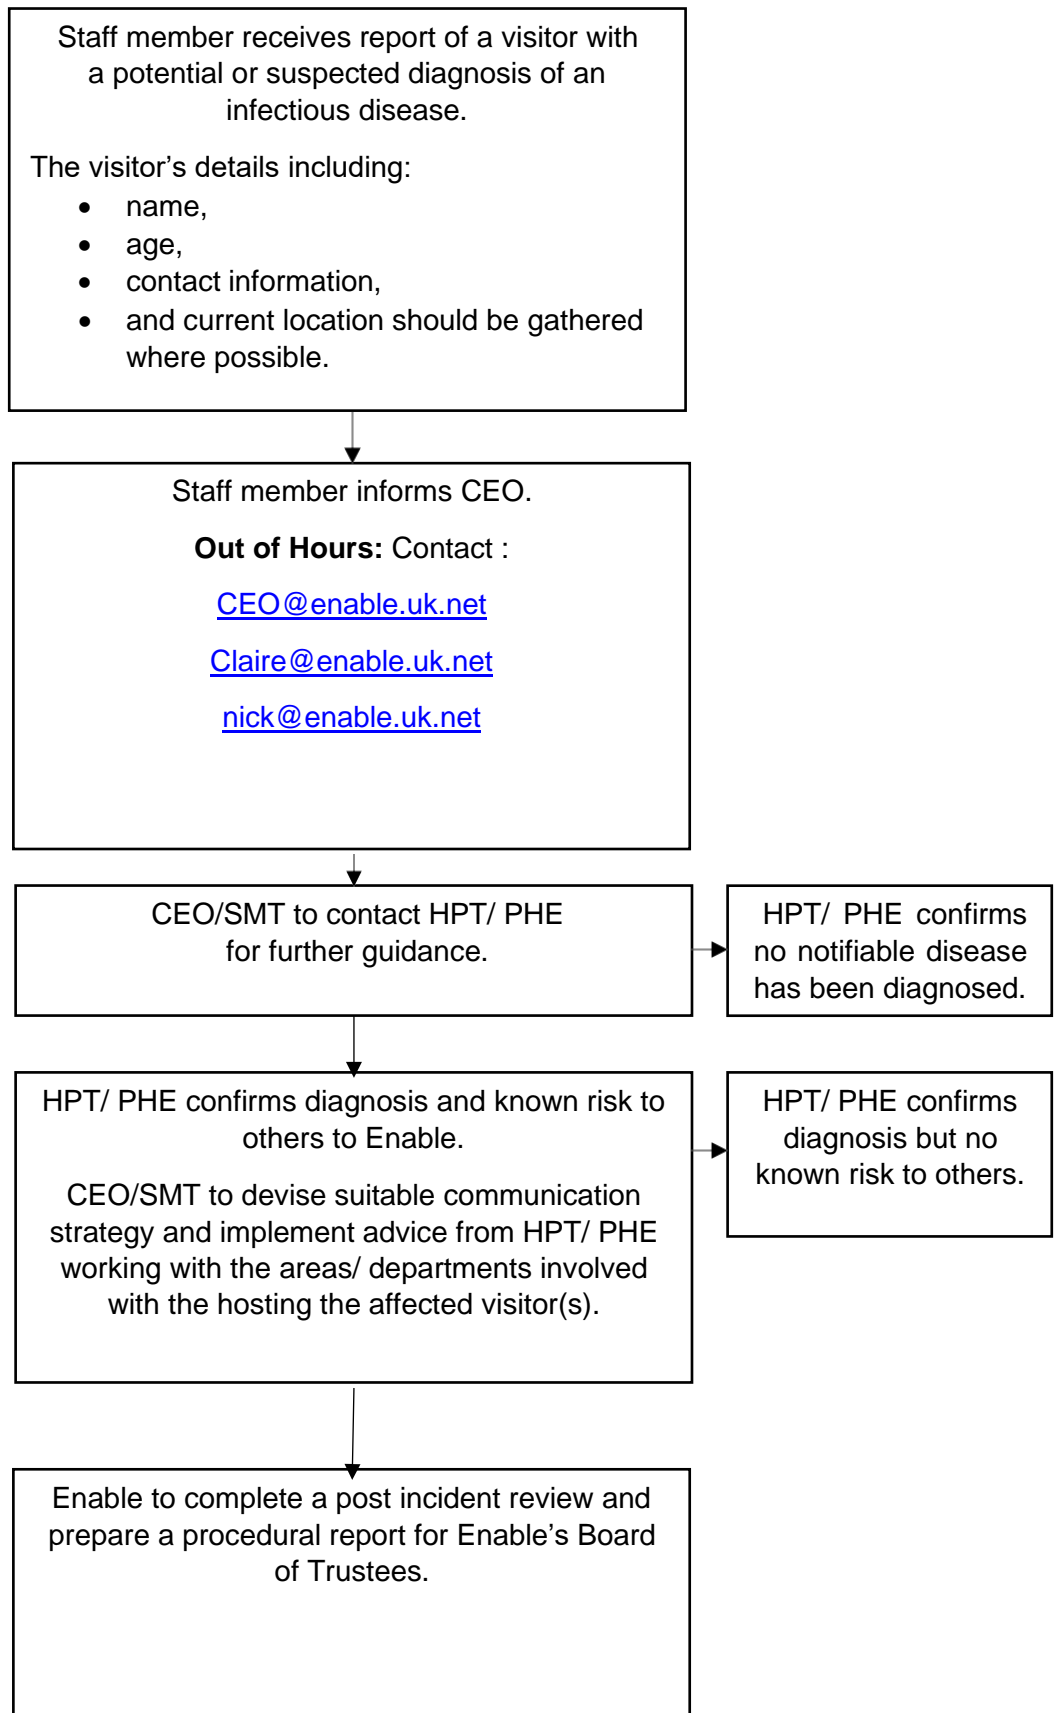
Staff member receives report of a visitor with a potential or suspected diagnosis of an infectious disease.

The visitor’s details including:

- name,
- age,
- contact information,
- and current location should be gathered where possible.

Staff member informs CEO.

**Out of Hours:** Contact :

CEO@enable.uk.net

Claire@enable.uk.net

nick@enable.uk.net

CEO/SMT to contact HPT/ PHE for further guidance.

HPT/ PHE confirms no notifiable disease has been diagnosed.

HPT/ PHE confirms diagnosis and known risk to others to Enable.

CEO/SMT to devise suitable communication strategy and implement advice from HPT/ PHE working with the areas/ departments involved with the hosting the affected visitor(s).

HPT/ PHE confirms diagnosis but no known risk to others.

Enable to complete a post incident review and prepare a procedural report for Enable’s Board of Trustees.